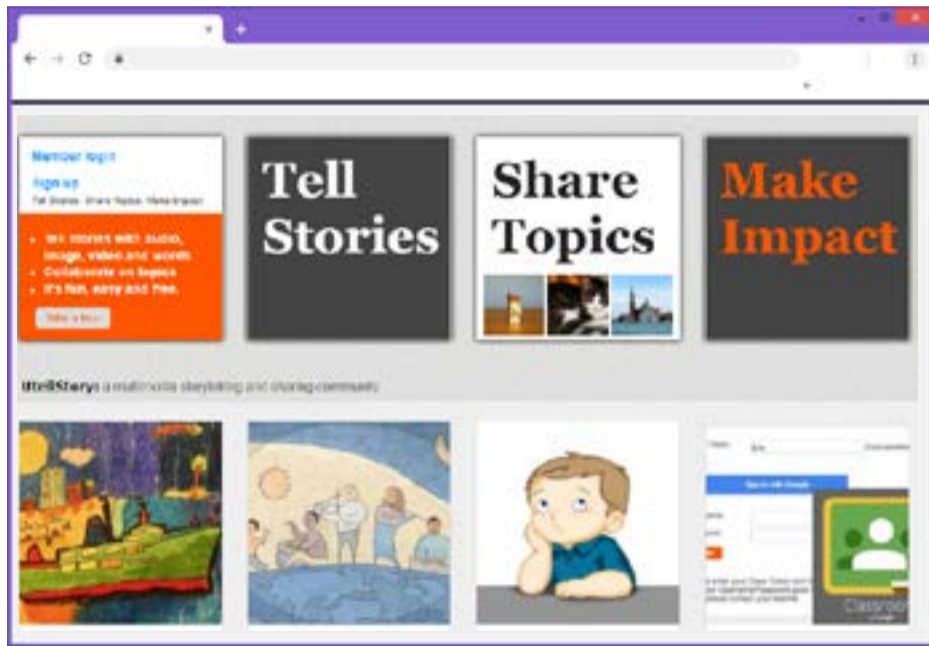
Member login

Sign up

Tell Stories · Share Topics · Make Impact

• Tell stories with audio, image, video and words.
• Collaborate on topics
• It's fun, easy and free.

Take a tour

Tell Stories

Share Topics

Make Impact

UtellStory: a multimedia storytelling and sharing community

Sign in with Google

Classroom